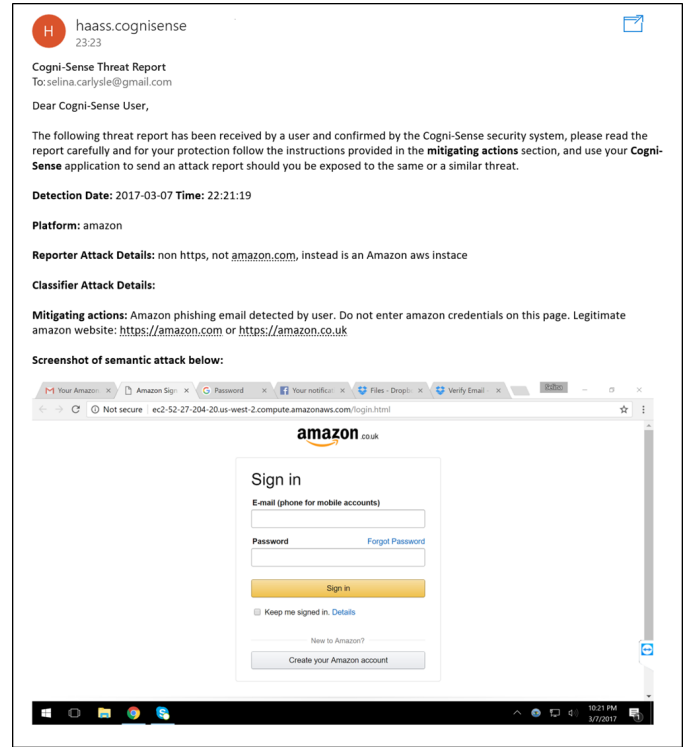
H haass.cognisense
23:23

Cogni-Sense Threat Report
To:selina.carlysle@gmail.com

Dear Cogni-Sense User,

The following threat report has been received by a user and confirmed by the Cogni-Sense security system, please read the report carefully and for your protection follow the instructions provided in the **mitigating actions** section, and use your **Cogni-Sense** application to send an attack report should you be exposed to the same or a similar threat.

**Detection Date:** 2017-03-07 **Time:** 22:21:19

**Platform:** amazon

**Reporter Attack Details:** non https, not amazon.com, instead is an Amazon aws instace

**Classifier Attack Details:**

**Mitigating actions:** Amazon phishing email detected by user. Do not enter amazon credentials on this page. Legitimate amazon website: https://amazon.com or https://amazon.co.uk

**Screenshot of semantic attack below:**

Your Amazo × | Amazon Sign × | Password × | Your notificat × | Files - Dropb × | Verify Email ×

Not secure | ec2-52-27-204-20.us-west-2.compute.amazonaws.com/login.html

amazon.co.uk

Sign in

E-mail (phone for mobile accounts)

Password Forgot Password

Sign in

Keep me signed in. Details

New to Amazon?

Create your Amazon account

10:21 PM
3/7/2017